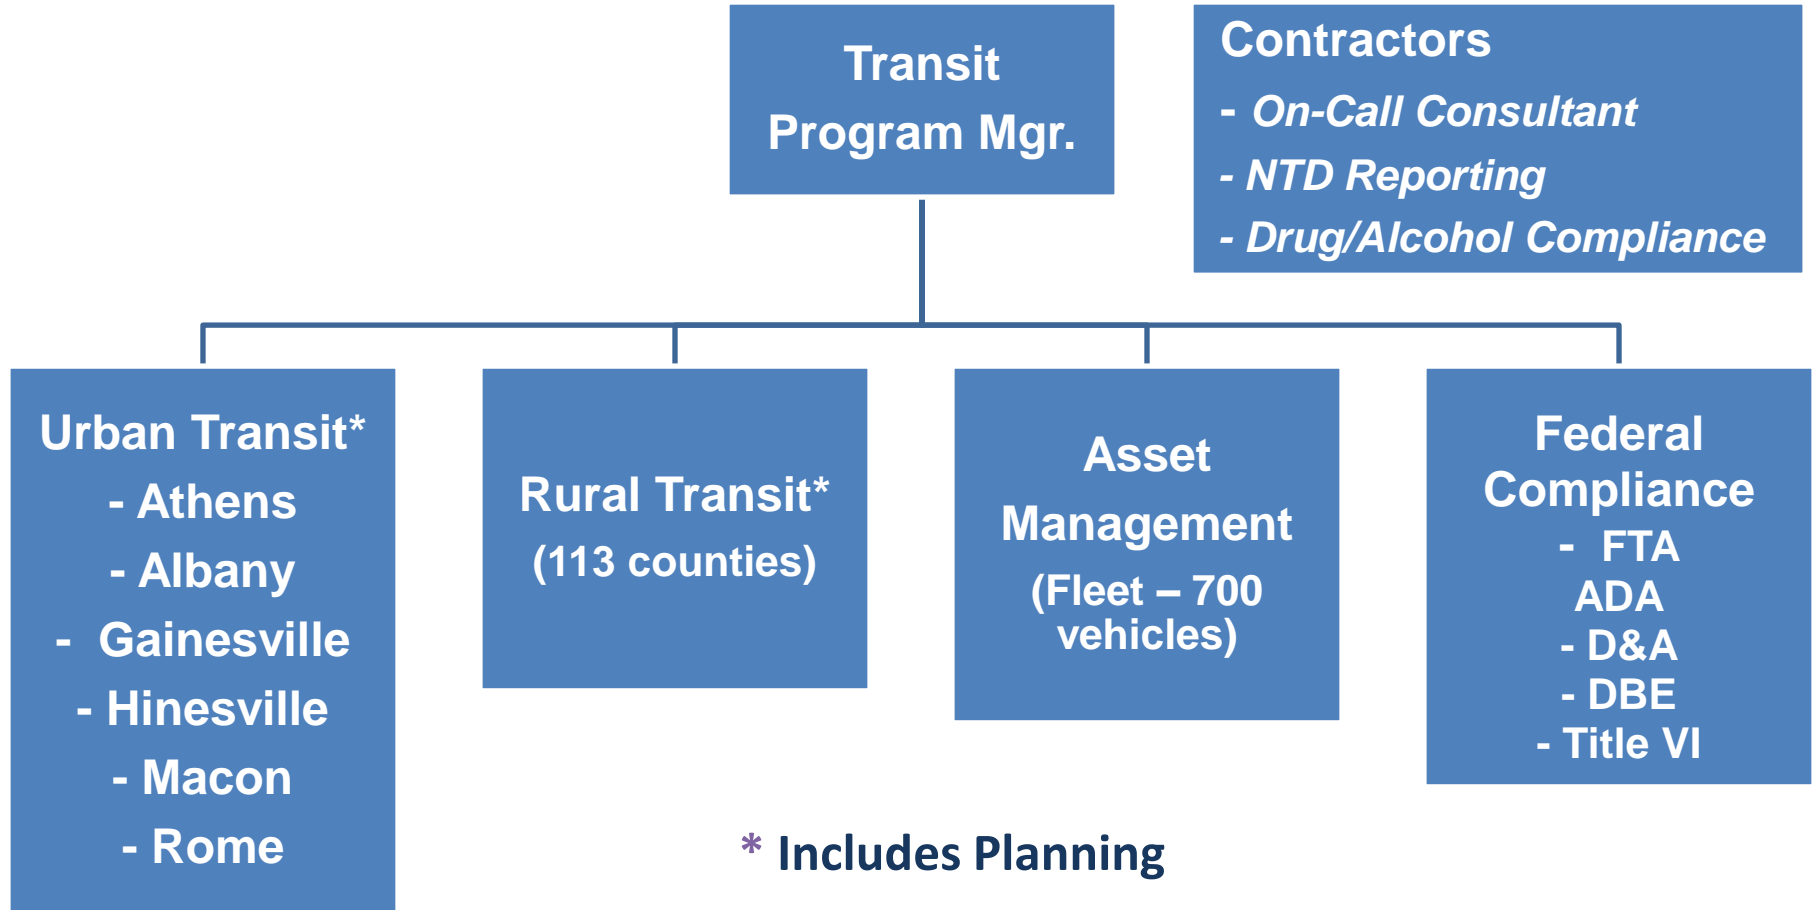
Transit Program Mgr.

Contractors
- On-Call Consultant
- NTD Reporting
- Drug/Alcohol Compliance

Urban Transit*
- Athens
- Albany
- Gainesville
- Hinesville
- Macon
- Rome

Rural Transit*
(113 counties)

Asset Management
(Fleet – 700 vehicles)

Federal Compliance
- FTA ADA
- D&A
- DBE
- Title VI

* Includes Planning